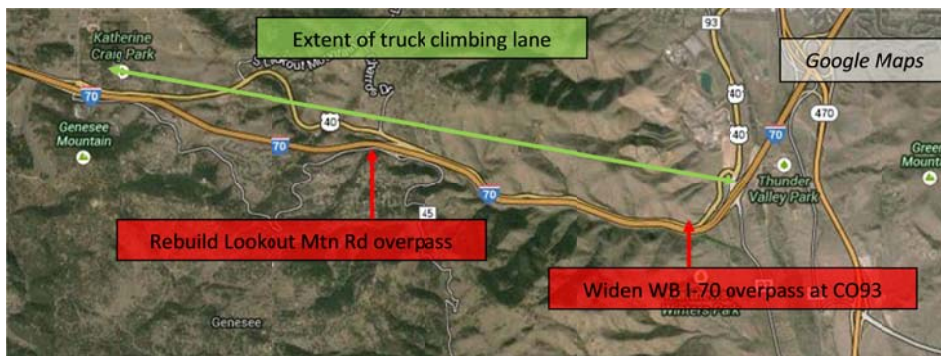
Extent of truck climbing lane

Google Maps

Katherine Craig Park

Genesee Mountain

S Lookout Mo

93

40

40

70

70

70

70

470

45

Thunder Valley Park

Green Mountain

Genesee

Rebuild Lookout Mtn Rd overpass

Widen WB I-70 overpass at CO93